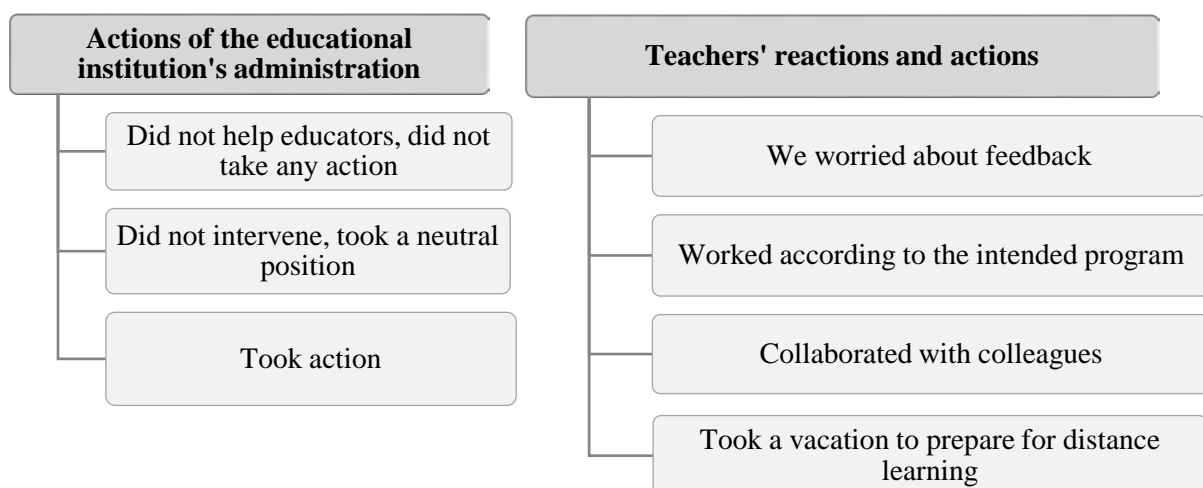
Actions of the educational institution's administration

Did not help educators, did not take any action

Did not intervene, took a neutral position

Took action

Teachers' reactions and actions

We worried about feedback

Worked according to the intended program

Collaborated with colleagues

Took a vacation to prepare for distance learning